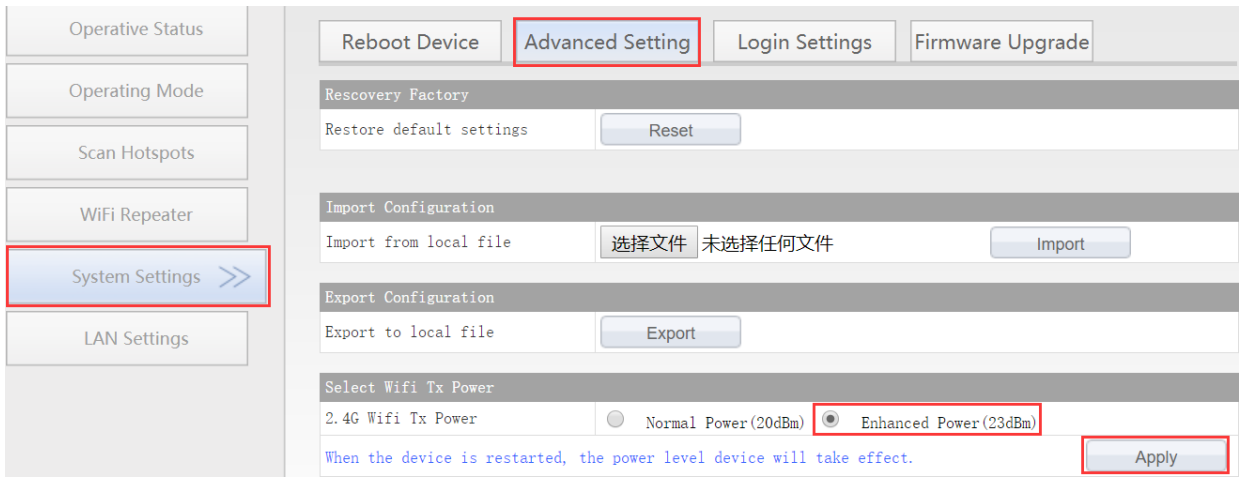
Operative Status
Operating Mode
Scan Hotspots
WiFi Repeater
System Settings >>
LAN Settings

Reboot Device | Advanced Setting | Login Settings | Firmware Upgrade

Rescovery Factory
Restore default settings | Reset

Import Configuration
Import from local file | 选择文件 未选择任何文件 | Import

Export Configuration
Export to local file | Export

Select Wifi Tx Power
2.4G Wifi Tx Power | Normal Power(20dBm) | Enhanced Power(23dBm)
When the device is restarted, the power level device will take effect. | Apply